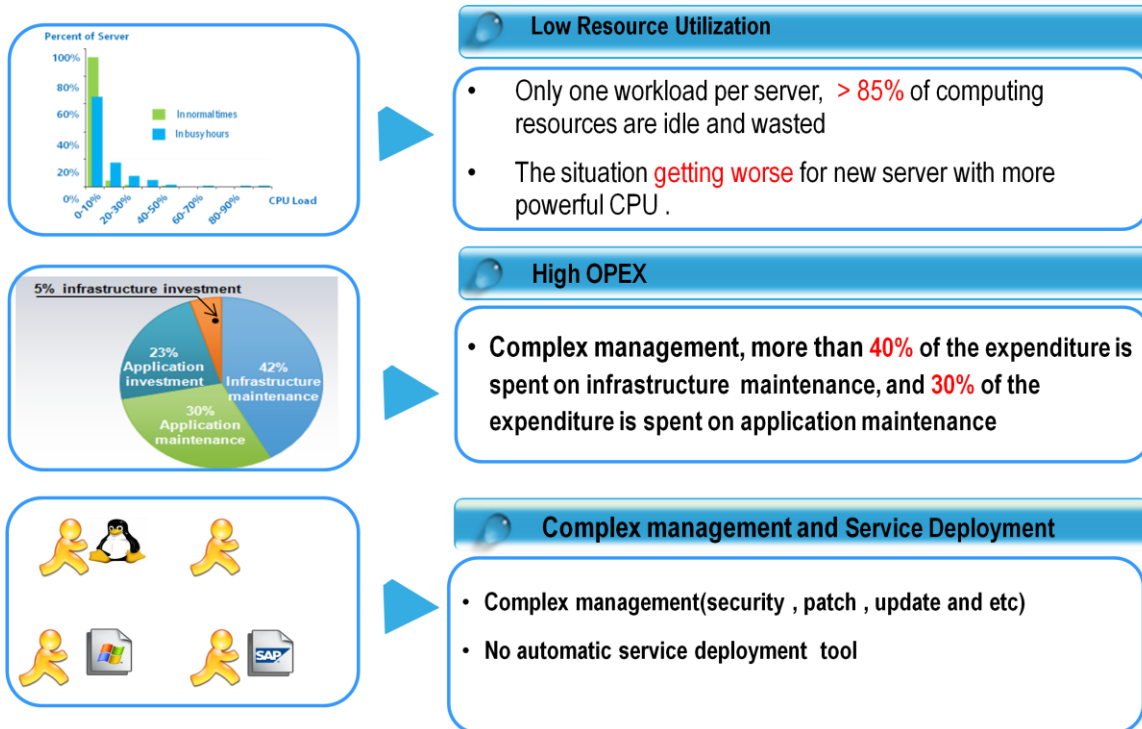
Percent of Server

100%
80%
60%
40%
20%
0%

In normal times
In busy hours

0-10%
20-30%
40-50%
60-70%
80-90%
CPU Load

Low Resource Utilization

• Only one workload per server, > 85% of computing resources are idle and wasted

• The situation getting worse for new server with more powerful CPU .

5% infrastructure investment

23% Application investment

42% Infrastructure maintenance

30% Application maintenance

High OPEX

• Complex management, more than 40% of the expenditure is spent on infrastructure maintenance, and 30% of the expenditure is spent on application maintenance

SAP

Complex management and Service Deployment

• Complex management(security , patch , update and etc)

• No automatic service deployment tool